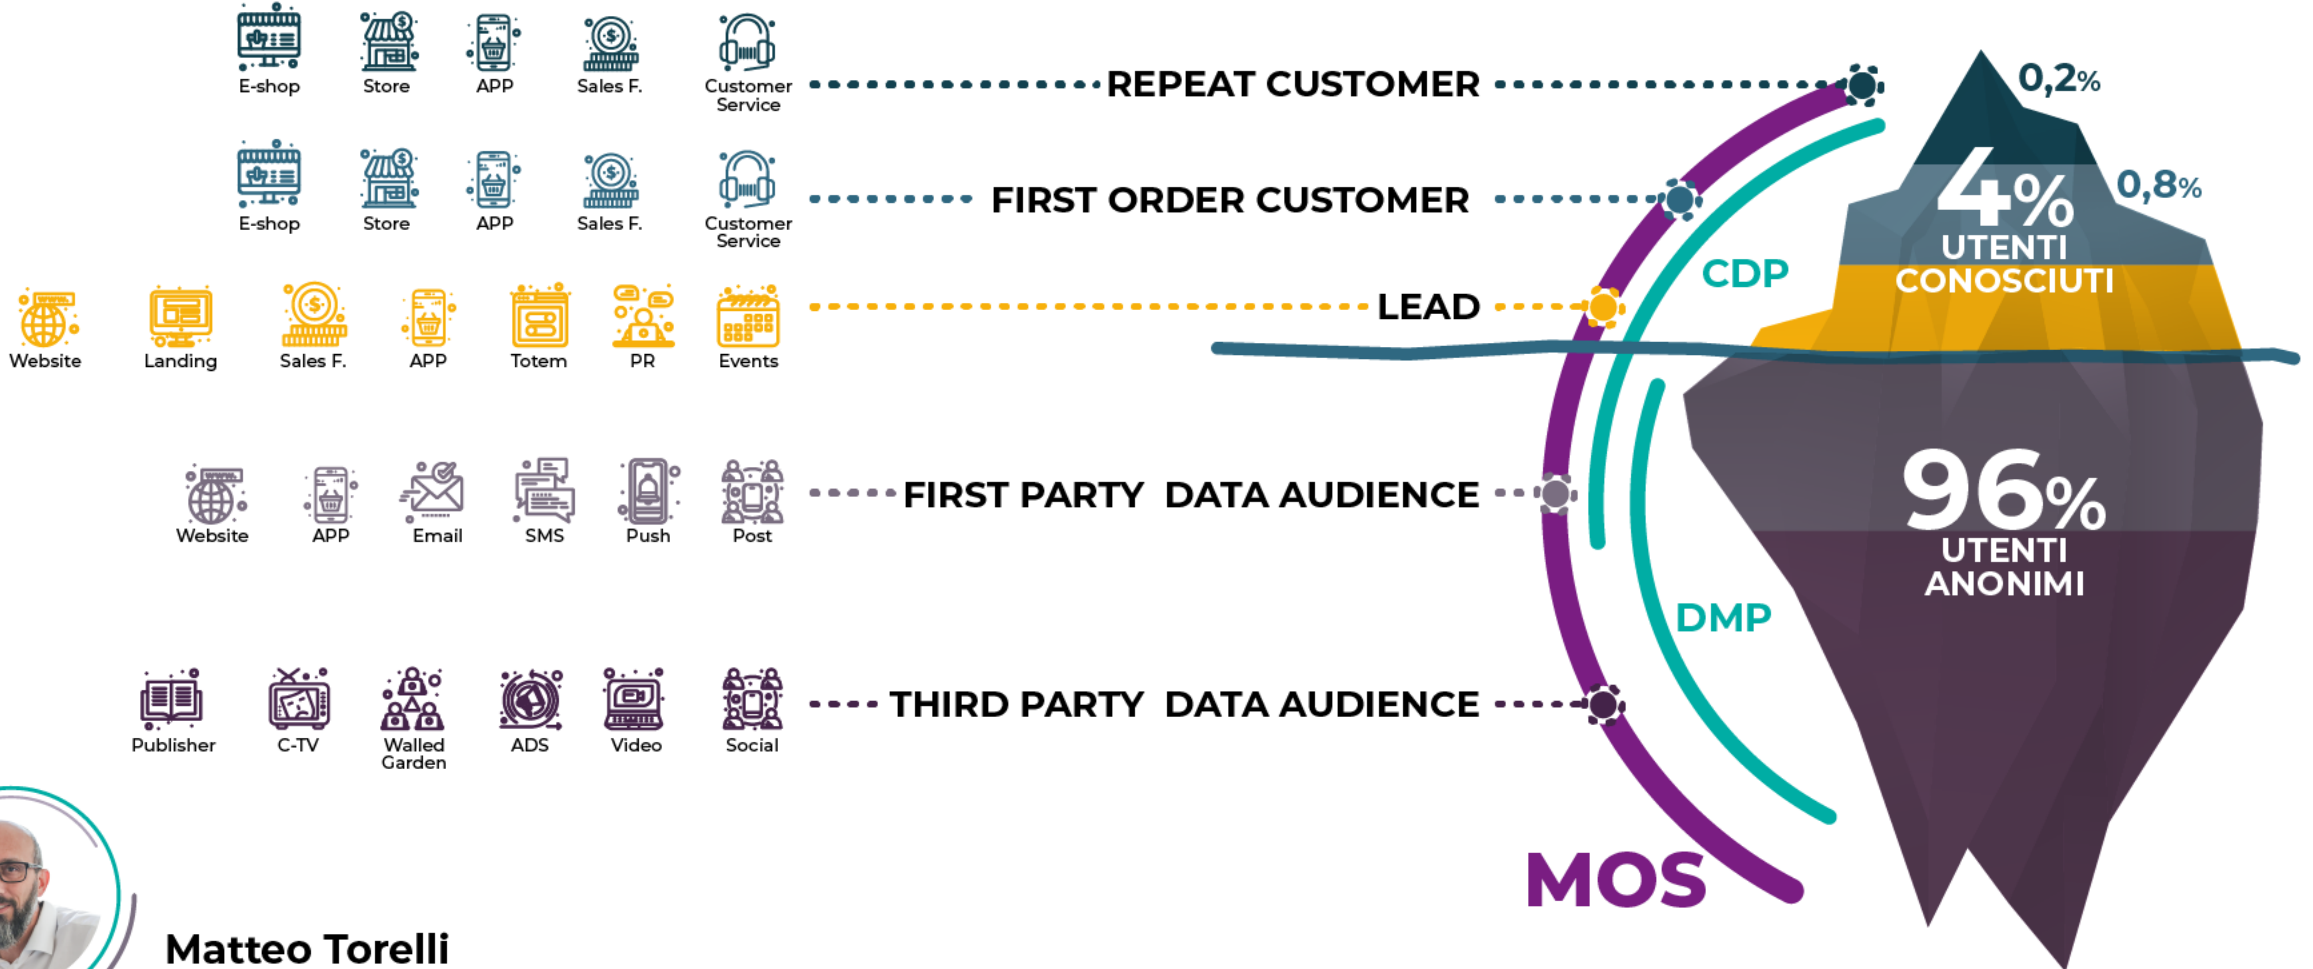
E-shop Store APP Sales F. Customer Service

REPEAT CUSTOMER

0,2%

E-shop Store APP Sales F. Customer Service

FIRST ORDER CUSTOMER

4% UTENTI CONOSCIUTI

0,8%

CDP

Website Landing Sales F. APP Totem PR Events

LEAD

Website APP Email SMS Push Post

FIRST PARTY DATA AUDIENCE

96% UTENTI ANONIMI

DMP

Publisher C-TV Walled Garden ADS Video Social

THIRD PARTY DATA AUDIENCE

MOS

Matteo Torelli